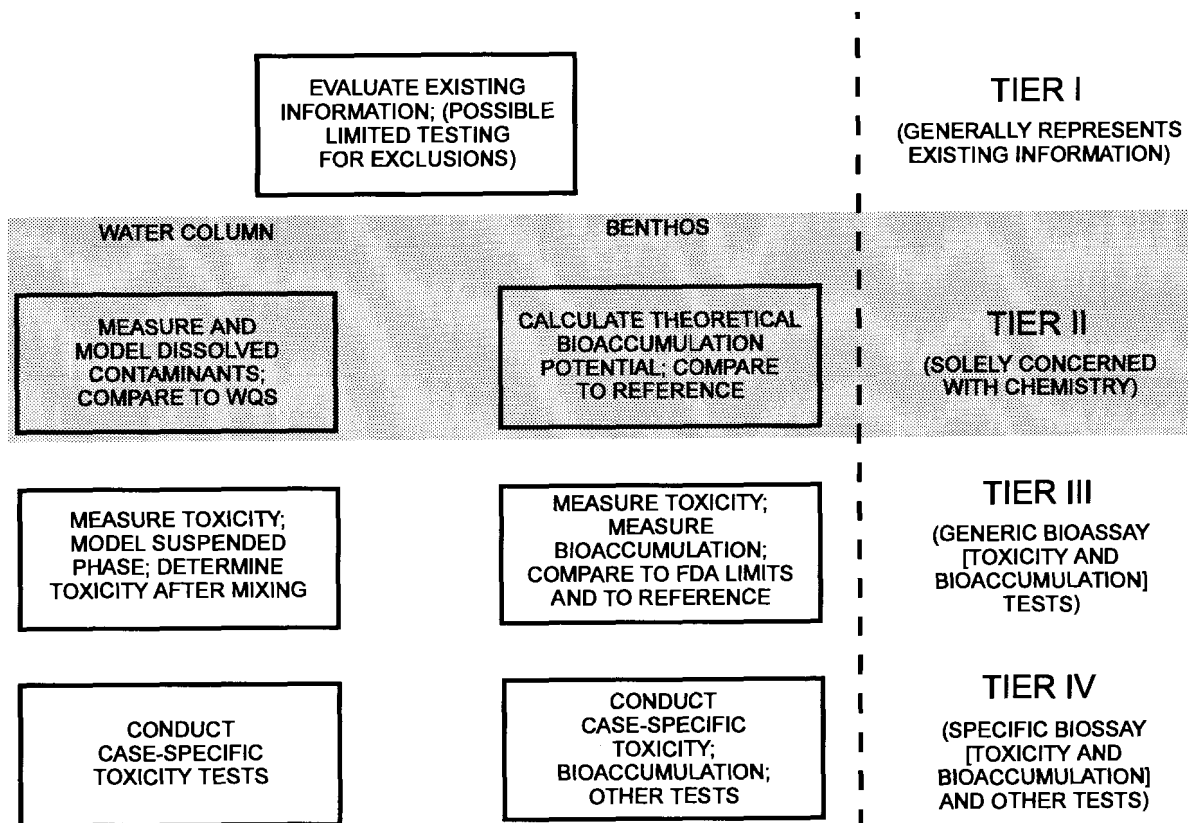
EVALUATE EXISTING INFORMATION; (POSSIBLE LIMITED TESTING FOR EXCLUSIONS)

TIER I

(GENERALLY REPRESENTS EXISTING INFORMATION)

WATER COLUMN

BENTHOS

MEASURE AND MODEL DISSOLVED CONTAMINANTS; COMPARE TO WQS

CALCULATE THEORETICAL BIOACCUMULATION POTENTIAL; COMPARE TO REFERENCE

TIER II

(SOLELY CONCERNED WITH CHEMISTRY)

MEASURE TOXICITY; MODEL SUSPENDED PHASE; DETERMINE TOXICITY AFTER MIXING

MEASURE TOXICITY; MEASURE BIOACCUMULATION; COMPARE TO FDA LIMITS AND TO REFERENCE

TIER III

(GENERIC BIOASSAY [TOXICITY AND BIOACCUMULATION] TESTS)

CONDUCT CASE-SPECIFIC TOXICITY TESTS

CONDUCT CASE-SPECIFIC TOXICITY; BIOACCUMULATION; OTHER TESTS

TIER IV

(SPECIFIC BIOSSAY [TOXICITY AND BIOACCUMULATION] AND OTHER TESTS)